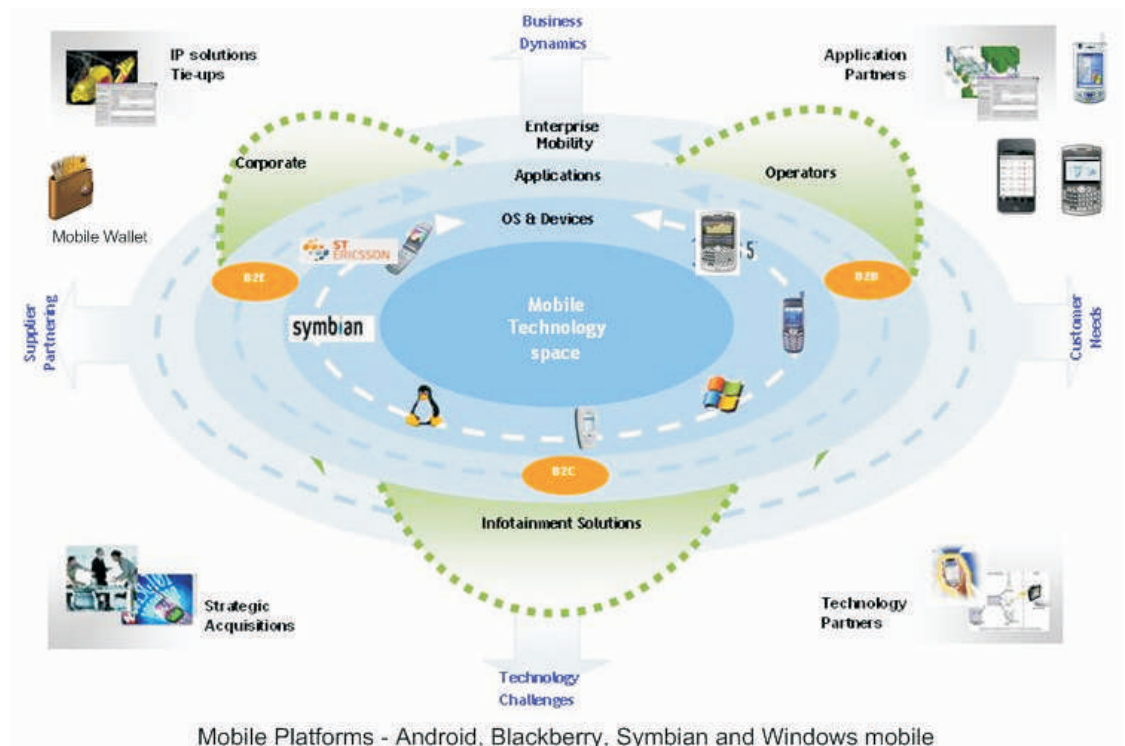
Business Dynamics

IP solutions Tie-ups

Application Partners

Enterprise Mobility

Corporate

Applications

Operators

OS & Devices

Mobile Wallet

ST ERICSSON

B2E

B2B

symbian

Mobile Technology space

Supplier Partnering

Customer Needs

B2C

Infotainment Solutions

Strategic Acquisitions

Technology Partners

Technology Challenges

Mobile Platforms - Android, Blackberry, Symbian and Windows mobile